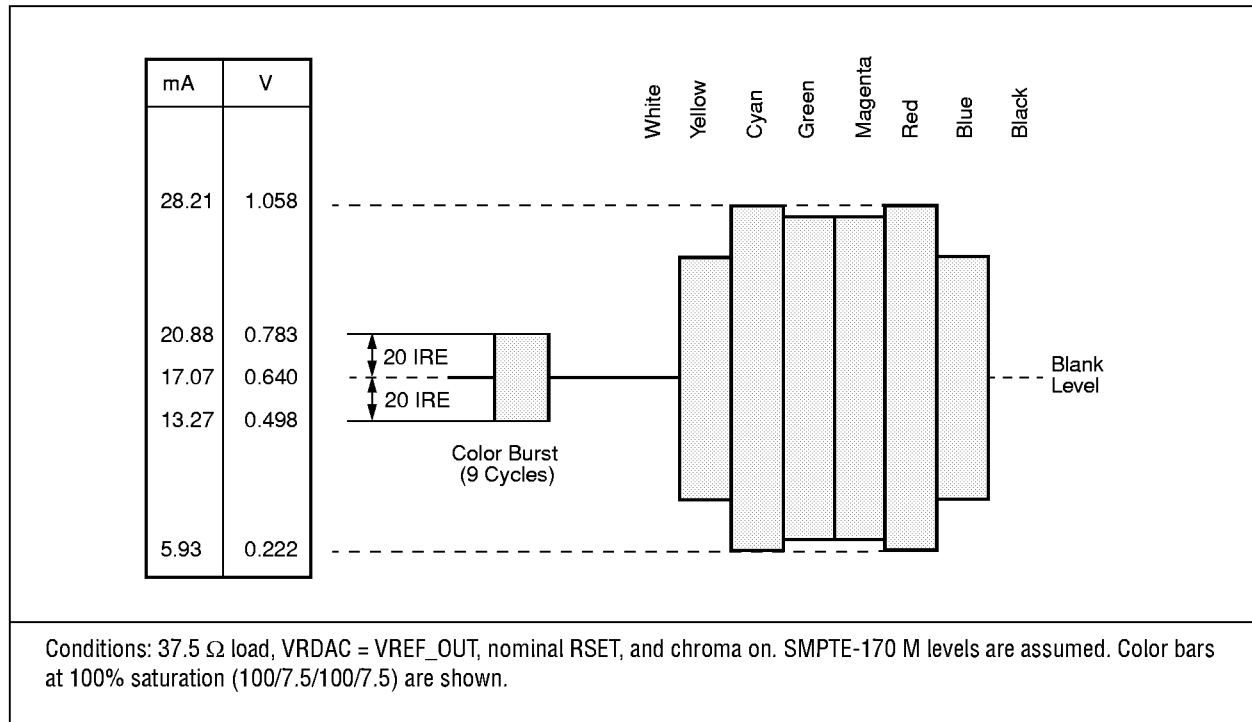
| mA | V |
|---|---|
| 28.21 | 1.058 |
| 20.88 | 0.783 |
| 17.07 | 0.640 |
| 13.27 | 0.498 |
| 5.93 | 0.222 |

White Yellow Cyan Green Magenta Red Blue Black

20 IRE
20 IRE

Color Burst (9 Cycles)

Blank Level

Conditions: 37.5 $\Omega$ load, VRDAC = VREF_OUT, nominal RSET, and chroma on. SMPTE-170 M levels are assumed. Color bars at 100% saturation (100/7.5/100/7.5) are shown.